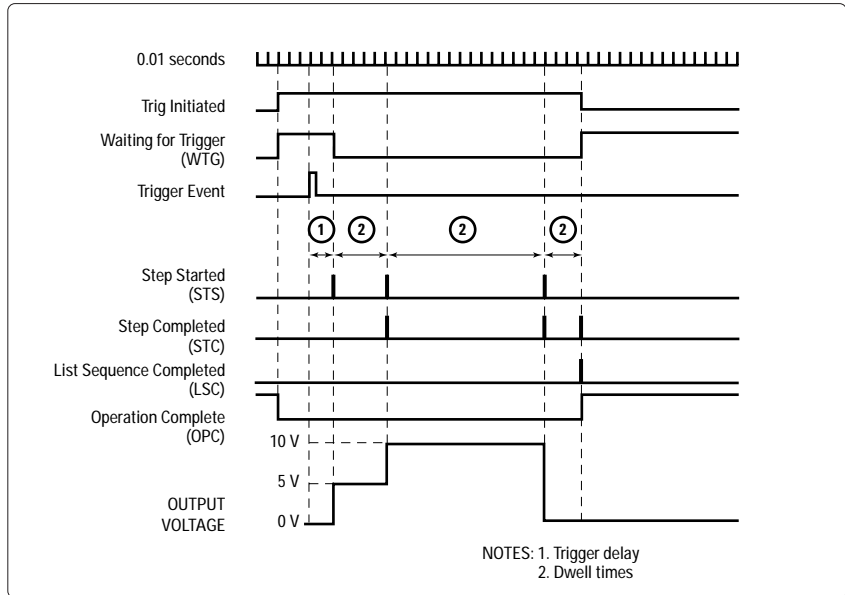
0.01 seconds

Trig Initiated

Waiting for Trigger (WTG)

Trigger Event

1 2 2 2

Step Started (STS)

Step Completed (STC)

List Sequence Completed (LSC)

Operation Complete (OPC)

10 V

5 V

0 V

OUTPUT VOLTAGE

NOTES: 1. Trigger delay
2. Dwell times